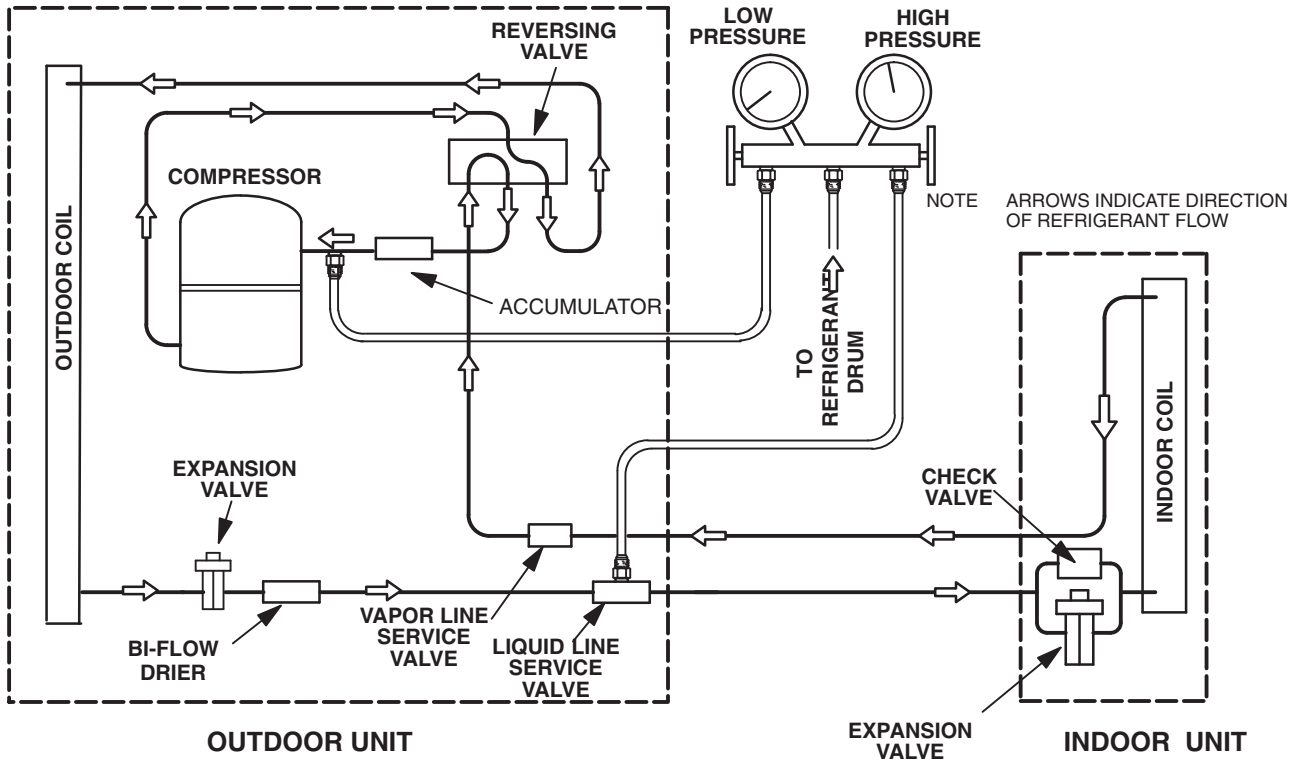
LOW PRESSURE

HIGH PRESSURE

REVERSING VALVE

COMPRESSOR

NOTE ARROWS INDICATE DIRECTION OF REFRIGERANT FLOW

OUTDOOR COIL

ACCUMULATOR

TO REFRIGERANT DRUM

INDOOR COIL

EXPANSION VALVE

CHECK VALVE

BI-FLOW DRIER

VAPOR LINE SERVICE VALVE

LIQUID LINE SERVICE VALVE

OUTDOOR UNIT

EXPANSION VALVE

INDOOR UNIT